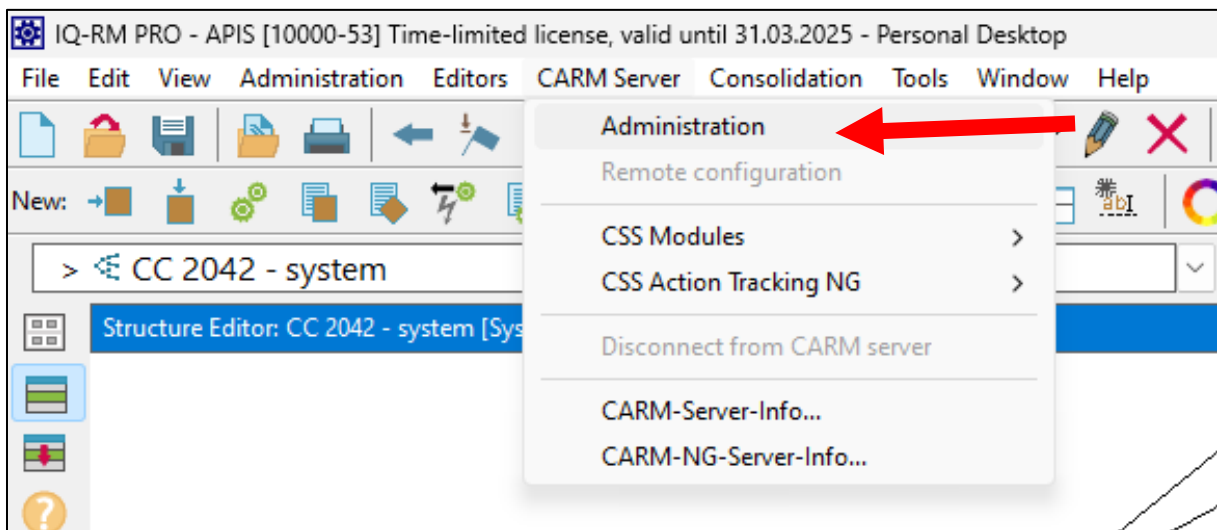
IQ-RM PRO - APIS [10000-53] Time-limited license, valid until 31.03.2025 - Personal Desktop

File Edit View Administration Editors CARM Server Consolidation Tools Window Help

New:

> CC 2042 - system

Structure Editor: CC 2042 - system [Sys

Administration
Remote configuration
CSS Modules
CSS Action Tracking NG
Disconnect from CARM server
CARM-Server-Info...
CARM-NG-Server-Info...